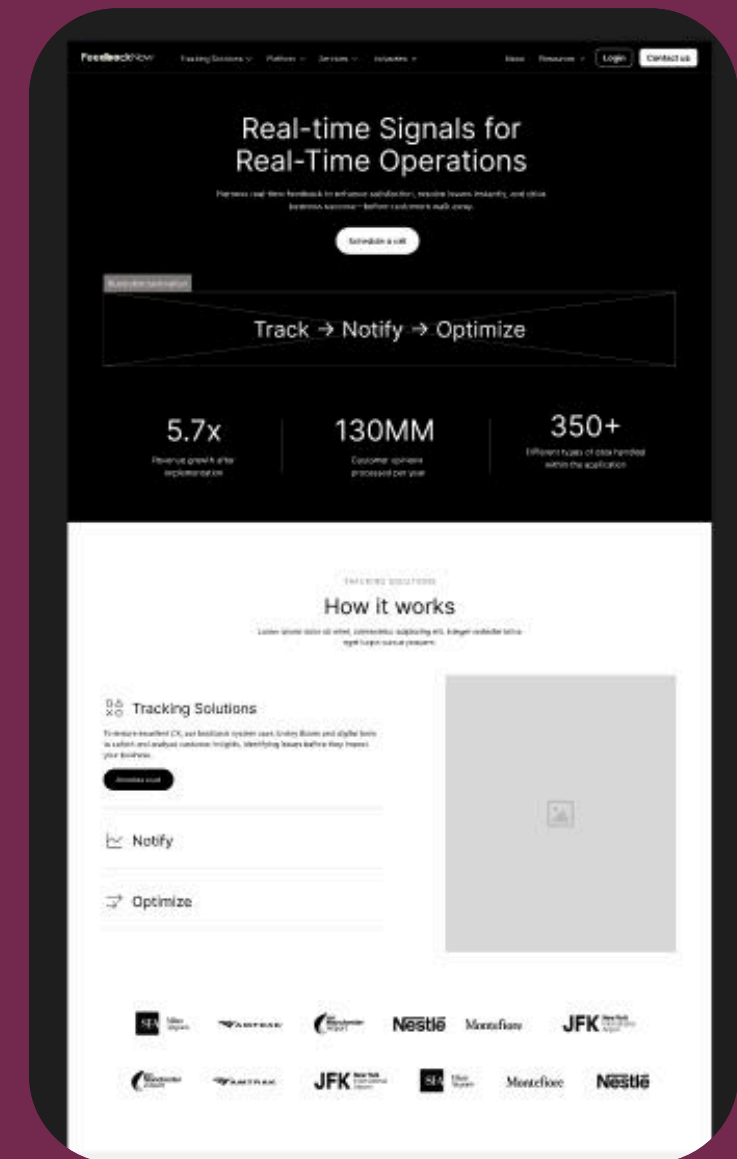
FeedbackNow Tracking Solutions Platform Services Industries About Resources Login Contact us

Real-time Signals for Real-Time Operations

Harness real-time feedback to enhance satisfaction, resolve issues instantly, and drive business success—before customers walk away.

Schedule a call

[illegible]

Track → Notify → Optimize

5.7x
Revenue growth after implementation

130MM
Customer opinions processed per year

350+
Different types of data handled within the application

TRACKING SOLUTIONS

How it works

Lorem ipsum dolor sit amet, consectetur adipiscing elit. Integer molestie tellus eget turpis cursus posuere.

Tracking Solutions

To ensure excellent CX, our feedback system uses Smiley Boxes and digital tools to collect and analyze customer insights, identifying issues before they impact your business.

Schedule a call

Notify

Optimize

SEA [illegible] AMTRAK Manchester Airport Nestle Montefiore JFK New York International Airport

Manchester Airport AMTRAK JFK New York International Airport SEA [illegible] Montefiore Nestle